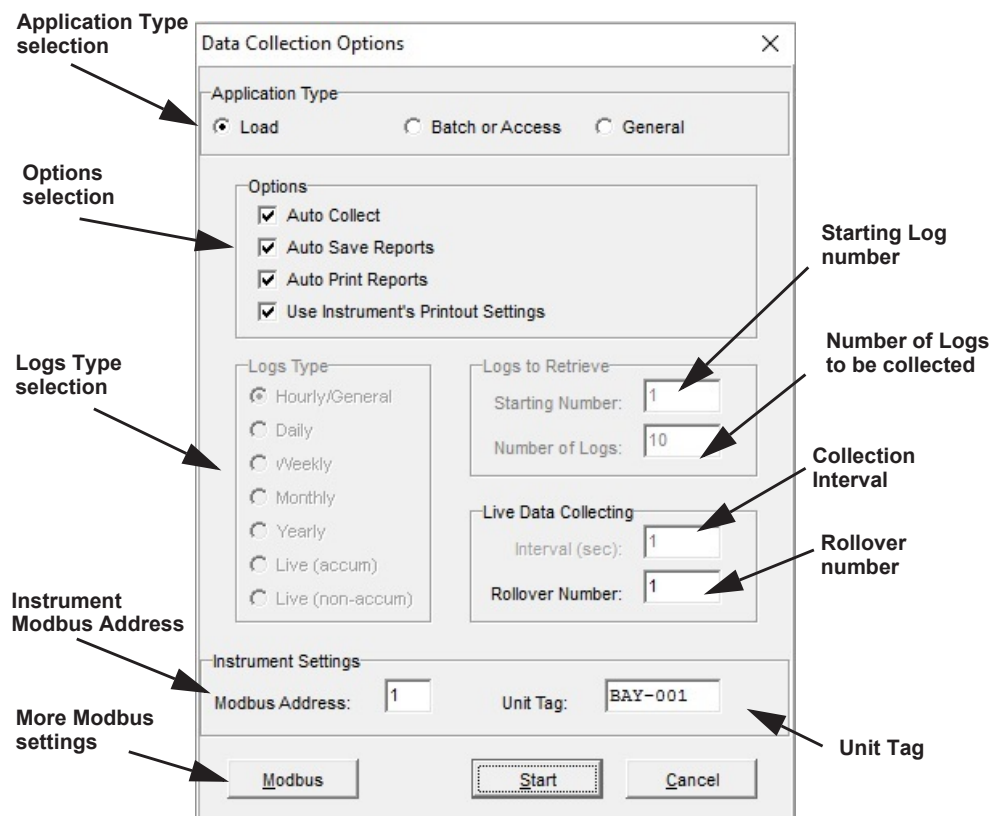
Application Type selection

Data Collection Options

Application Type

Load

Batch or Access

General

Options selection

Options

Auto Collect

Auto Save Reports

Auto Print Reports

Use Instrument's Printout Settings

Starting Log number

Logs Type selection

Logs Type

Hourly/General

Daily

Weekly

Monthly

Yearly

Live (accum)

Live (non-accum)

Logs to Retrieve

Starting Number: 1

Number of Logs: 10

Number of Logs to be collected

Collection Interval

Live Data Collecting

Interval (sec): 1

Rollover Number: 1

Rollover number

Instrument Modbus Address

Instrument Settings

Modbus Address: 1

Unit Tag: BAY-001

More Modbus settings

Unit Tag

Modbus

Start

Cancel